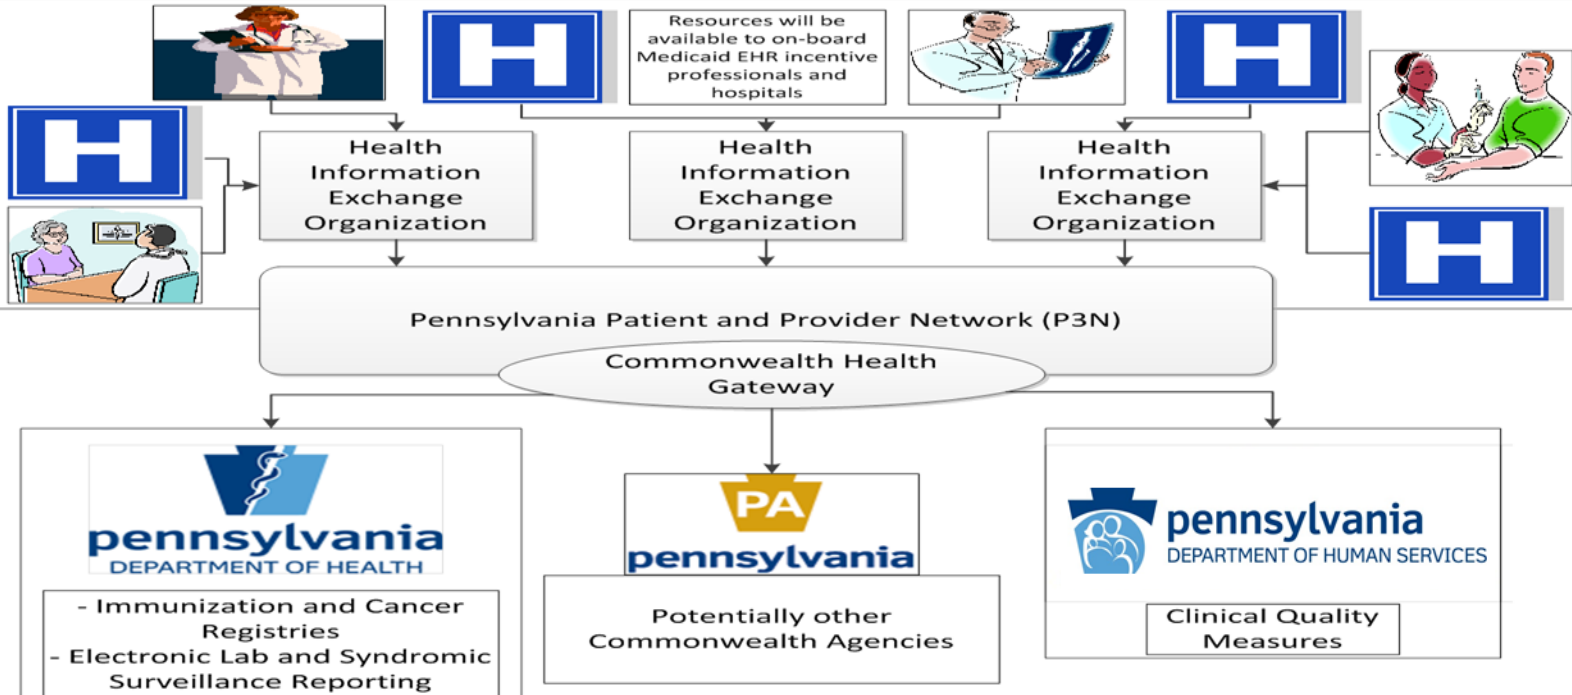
H

Resources will be available to on-board Medicaid EHR incentive professionals and hospitals

H

H

Health Information Exchange Organization

Health Information Exchange Organization

Health Information Exchange Organization

H

Pennsylvania Patient and Provider Network (P3N)

Commonwealth Health Gateway

pennsylvania
DEPARTMENT OF HEALTH

- Immunization and Cancer Registries
- Electronic Lab and Syndromic Surveillance Reporting

PA
pennsylvania

Potentially other Commonwealth Agencies

pennsylvania
DEPARTMENT OF HUMAN SERVICES

Clinical Quality Measures